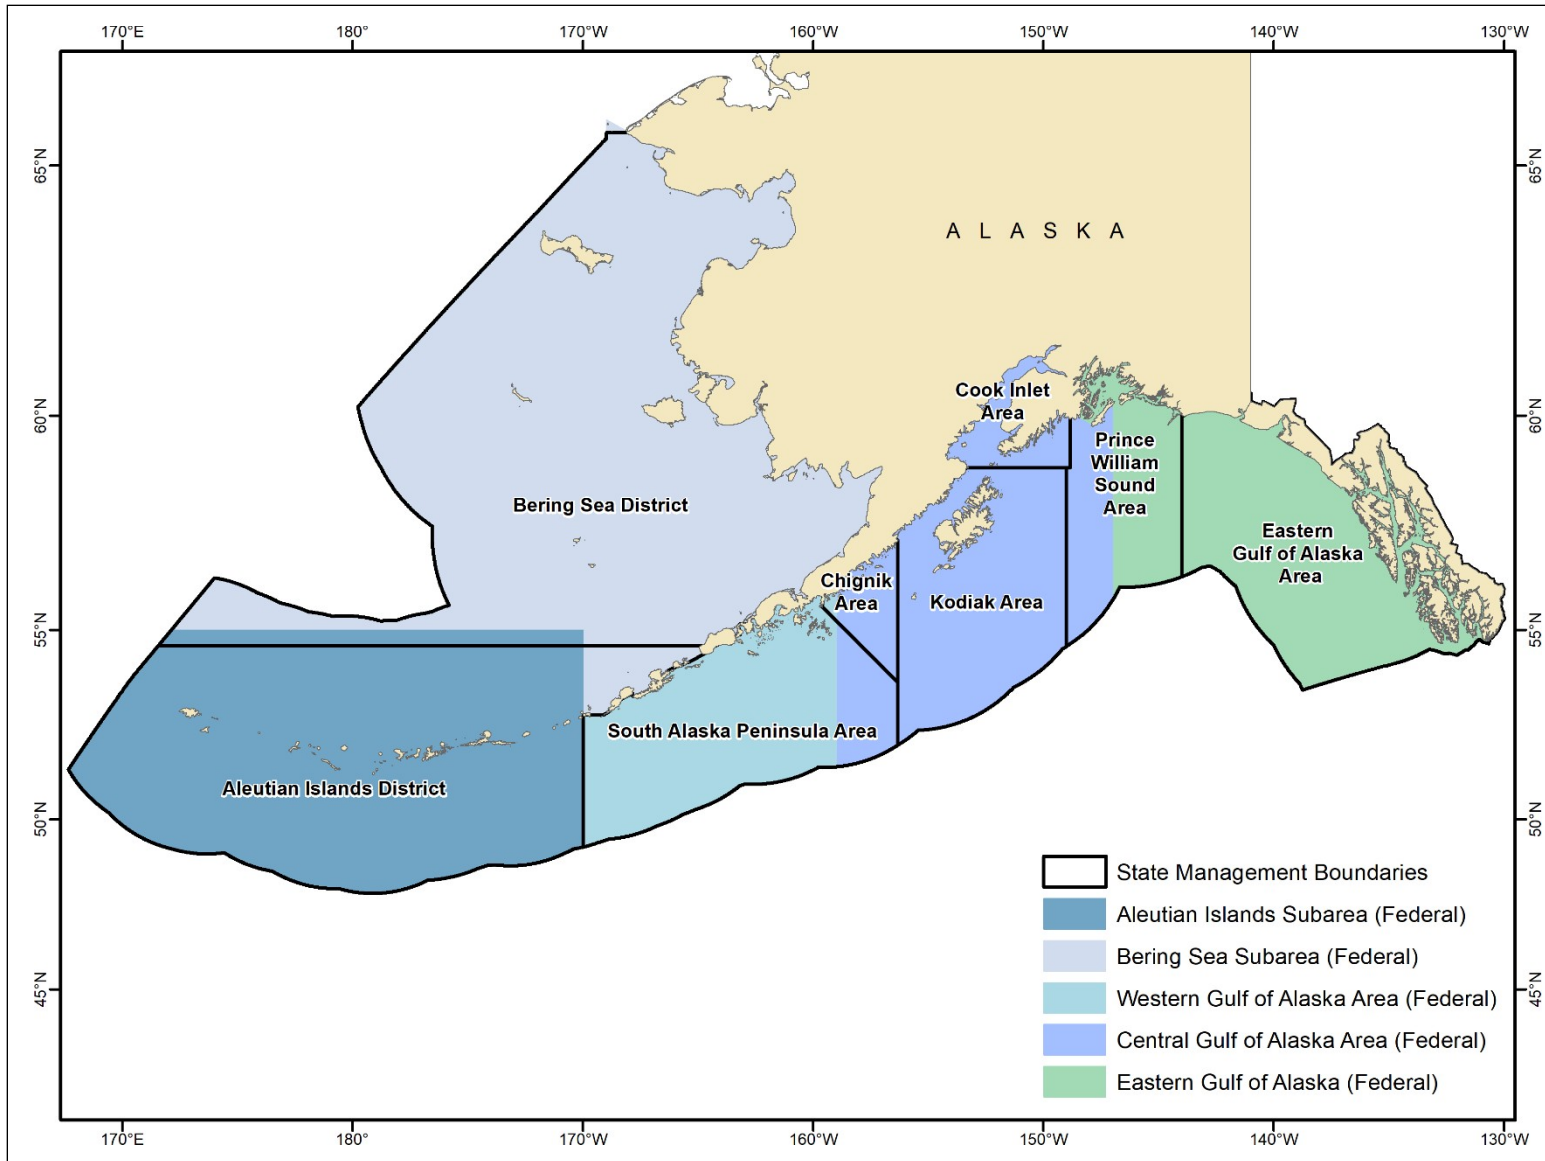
170°E 180° 170°W 160°W 150°W 140°W 130°W

65°N 60°N 55°N 50°N 45°N

A L A S K A

Cook Inlet Area

Prince William Sound Area

Bering Sea District

Eastern Gulf of Alaska Area

Chignik Area

Kodiak Area

South Alaska Peninsula Area

Aleutian Islands District

State Management Boundaries
Aleutian Islands Subarea (Federal)
Bering Sea Subarea (Federal)
Western Gulf of Alaska Area (Federal)
Central Gulf of Alaska Area (Federal)
Eastern Gulf of Alaska (Federal)

65°N 60°N 55°N 50°N 45°N

170°E 180° 170°W 160°W 150°W 140°W 130°W